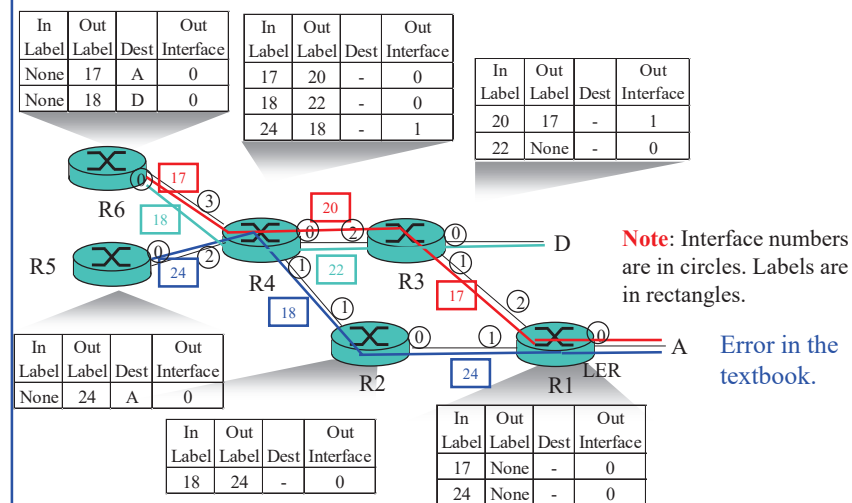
| In Label | Out Label | Dest | Out Interface |
|---|---|---|---|
| None | 17 | A | 0 |
| None | 18 | D | 0 |

| In Label | Out Label | Dest | Out Interface |
|---|---|---|---|
| 17 | 20 | - | 0 |
| 18 | 22 | - | 0 |
| 24 | 18 | - | 1 |

| In Label | Out Label | Dest | Out Interface |
|---|---|---|---|
| 20 | 17 | - | 1 |
| 22 | None | - | 0 |

R6 0 17 3 18 R5 0 24 2 R4 0 20 2 0 D 1 22 1 R3 17 2 18 1 0 1 0 A LER R2 24 R1

**Note**: Interface numbers are in circles. Labels are in rectangles.

Error in the textbook.

| In Label | Out Label | Dest | Out Interface |
|---|---|---|---|
| None | 24 | A | 0 |

| In Label | Out Label | Dest | Out Interface |
|---|---|---|---|
| 18 | 24 | - | 0 |

| In Label | Out Label | Dest | Out Interface |
|---|---|---|---|
| 17 | None | - | 0 |
| 24 | None | - | 0 |